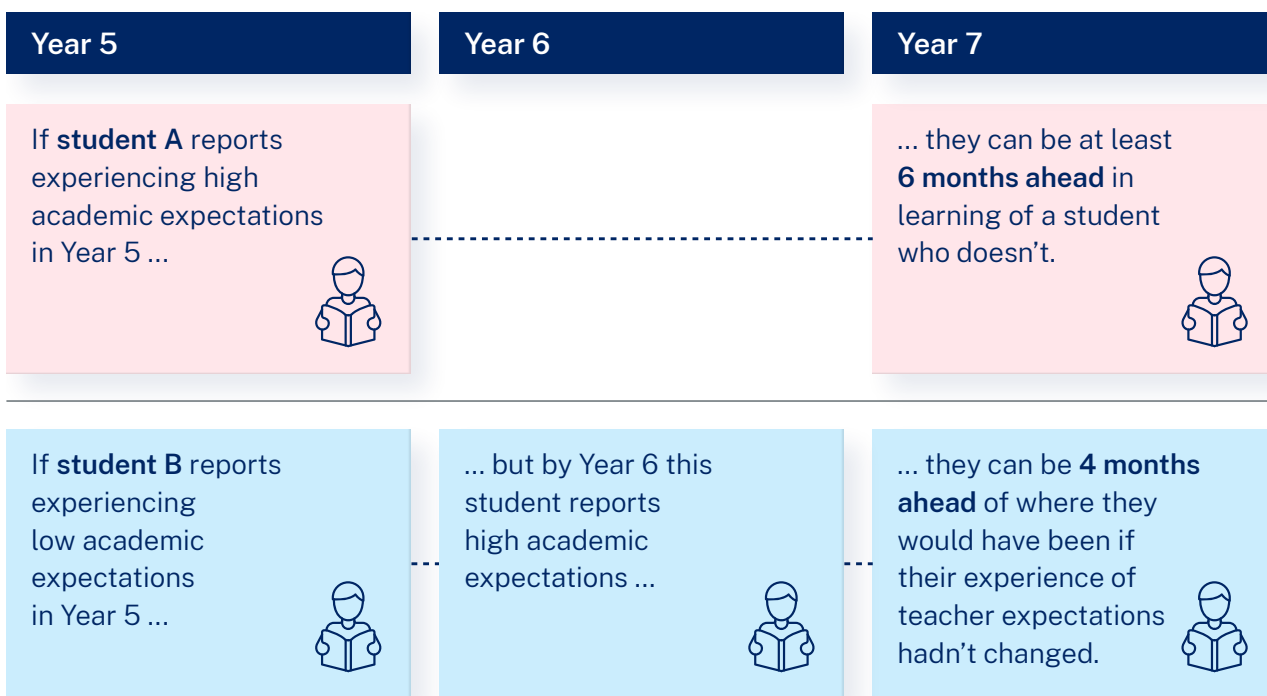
Year 5

Year 6

Year 7

If **student A** reports experiencing high academic expectations in Year 5 ...

... they can be at least **6 months ahead** in learning of a student who doesn’t.

If **student B** reports experiencing low academic expectations in Year 5 ...

... but by Year 6 this student reports high academic expectations ...

... they can be **4 months ahead** of where they would have been if their experience of teacher expectations hadn’t changed.